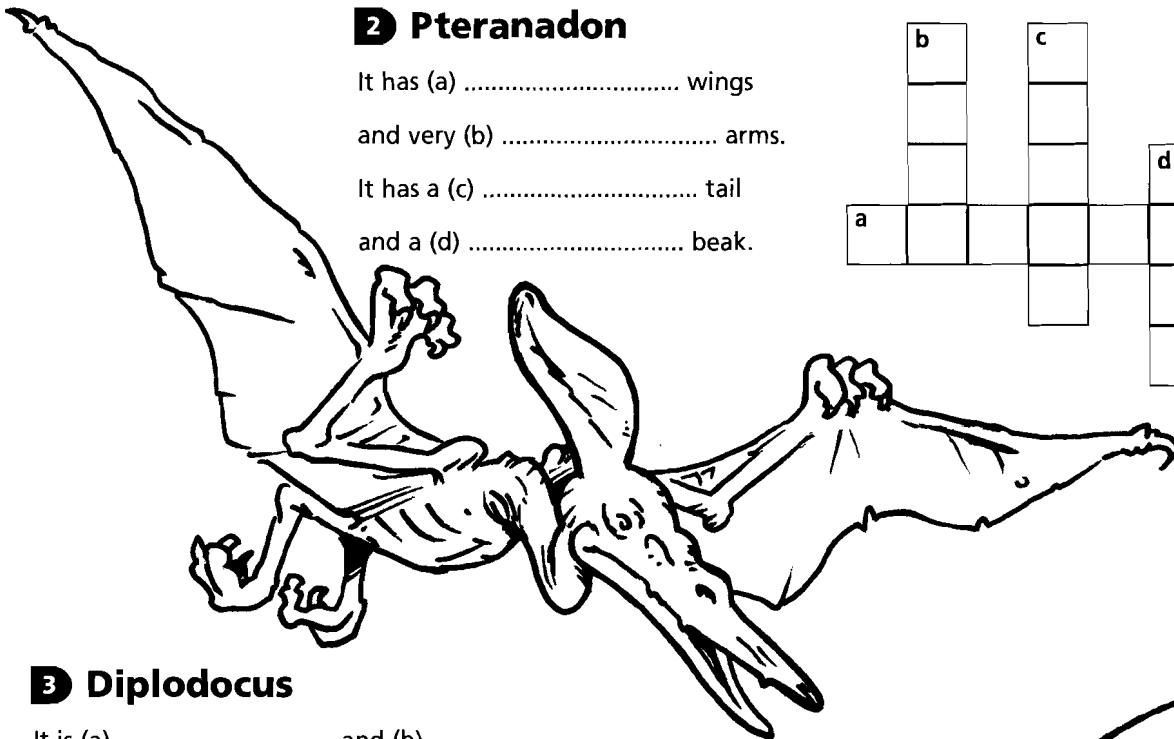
2 Pteranadon

It has (a) ............................... wings

and very (b) ............................... arms.

It has a (c) ............................... tail

and a (d) ............................... beak.

b

c

d

a

3 Diplodocus

It is (a) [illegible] and (b) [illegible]